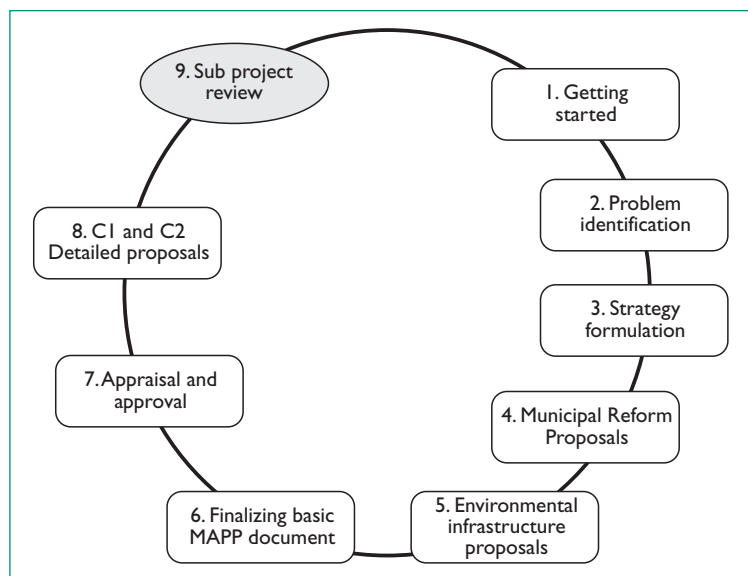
9. Sub project review

1. Getting started

2. Problem identification

3. Strategy formulation

4. Municipal Reform Proposals

5. Environmental infrastructure proposals

6. Finalizing basic MAPP document

7. Appraisal and approval

8. C1 and C2 Detailed proposals